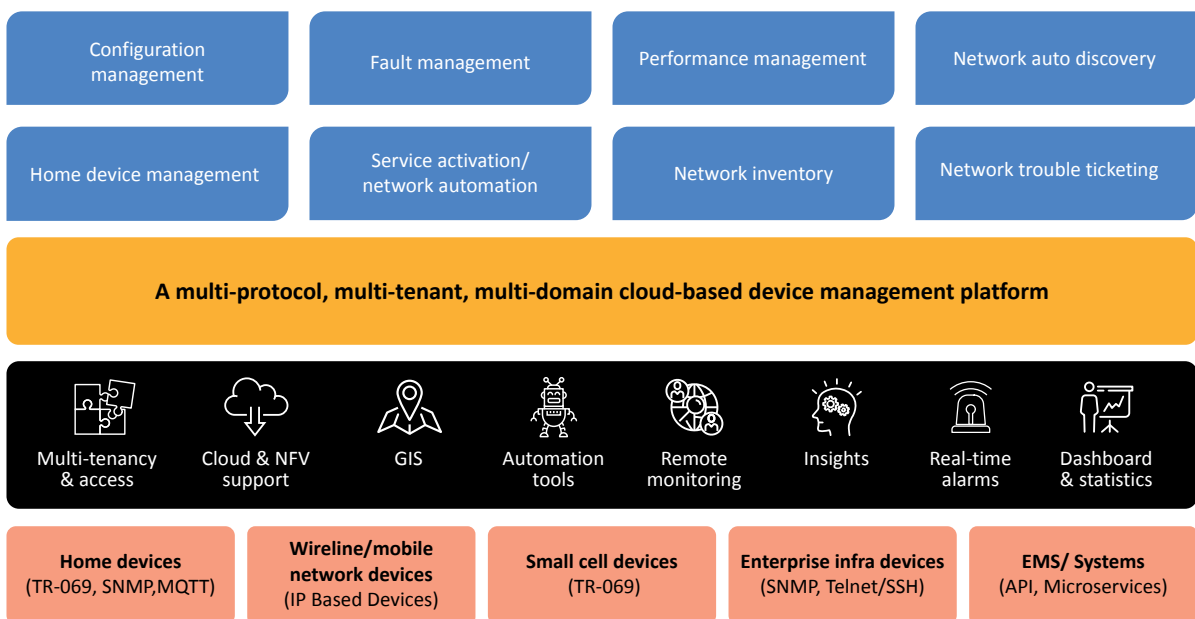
Configuration management

Fault management

Performance management

Network auto discovery

Home device management

Service activation/ network automation

Network inventory

Network trouble ticketing

A multi-protocol, multi-tenant, multi-domain cloud-based device management platform

Multi-tenancy & access

Cloud & NFV support

GIS

Automation tools

Remote monitoring

Insights

Real-time alarms

Dashboard & statistics

Home devices (TR-069, SNMP,MQTT)

Wireline/mobile network devices (IP Based Devices)

Small cell devices (TR-069)

Enterprise infra devices (SNMP, Telnet/SSH)

EMS/ Systems (API, Microservices)